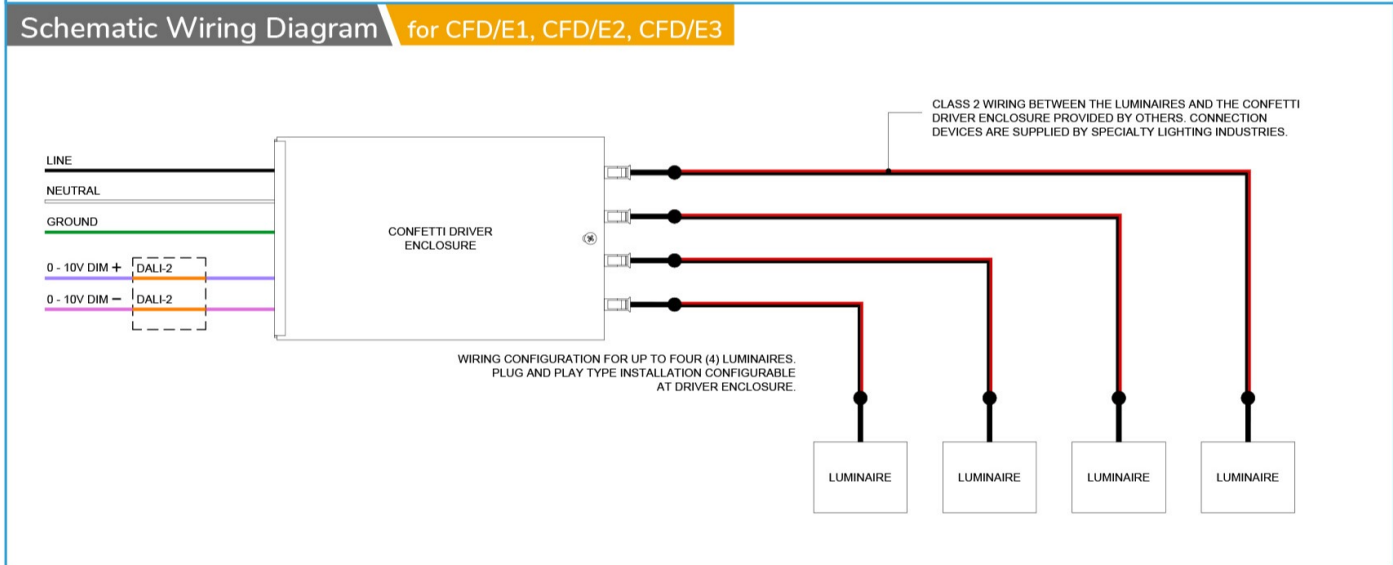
Schematic Wiring Diagram for CFD/E1, CFD/E2, CFD/E3

CLASS 2 WIRING BETWEEN THE LUMINAIRES AND THE CONFETTI DRIVER ENCLOSURE PROVIDED BY OTHERS. CONNECTION DEVICES ARE SUPPLIED BY SPECIALTY LIGHTING INDUSTRIES.

LINE

NEUTRAL

GROUND

0 - 10V DIM + DALI-2

0 - 10V DIM − DALI-2

CONFETTI DRIVER ENCLOSURE

WIRING CONFIGURATION FOR UP TO FOUR (4) LUMINAIRES. PLUG AND PLAY TYPE INSTALLATION CONFIGURABLE AT DRIVER ENCLOSURE.

LUMINAIRE

LUMINAIRE

LUMINAIRE

LUMINAIRE